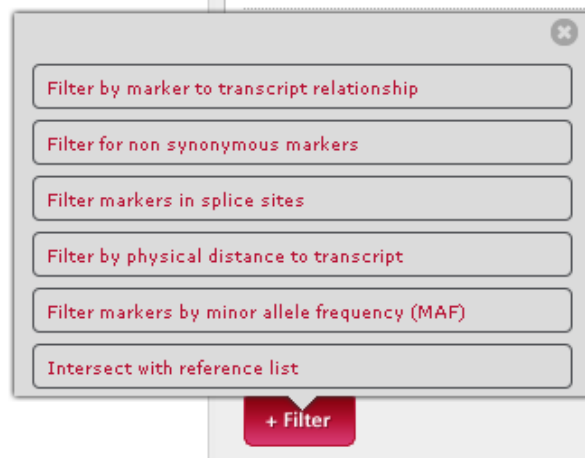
Filter by marker to transcript relationship

Filter for non synonymous markers

Filter markers in splice sites

Filter by physical distance to transcript

Filter markers by minor allele frequency (MAF)

Intersect with reference list

+ Filter